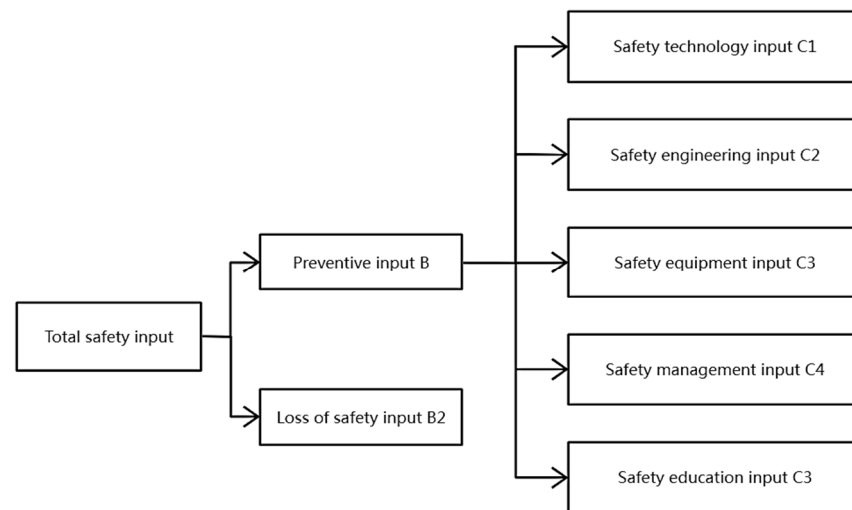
Total safety input

Preventive input B

Loss of safety input B2

Safety technology input C1

Safety engineering input C2

Safety equipment input C3

Safety management input C4

Safety education input C3